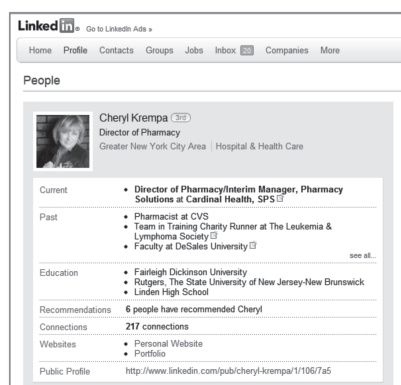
LinkedIn Go to LinkedIn Ads »

Home Profile Contacts Groups Jobs Inbox 20 Companies More

People

Cheryl Krempa 3rd
Director of Pharmacy
Greater New York City Area | Hospital & Health Care

| | |
|---|---|
| Current | • Director of Pharmacy/Interim Manager, Pharmacy Solutions at Cardinal Health, SPS |
| Past | • Pharmacist at CVS<br>• Team in Training Charity Runner at The Leukemia & Lymphoma Society<br>• Faculty at DeSales University<br>see all... |
| Education | • Fairleigh Dickinson University<br>• Rutgers, The State University of New Jersey-New Brunswick<br>• Linden High School |
| Recommendations | 6 people have recommended Cheryl |
| Connections | 217 connections |
| Websites | • Personal Website<br>• Portfolio |
| Public Profile | http://www.linkedin.com/pub/cheryl-krempa/1/106/7a5 |